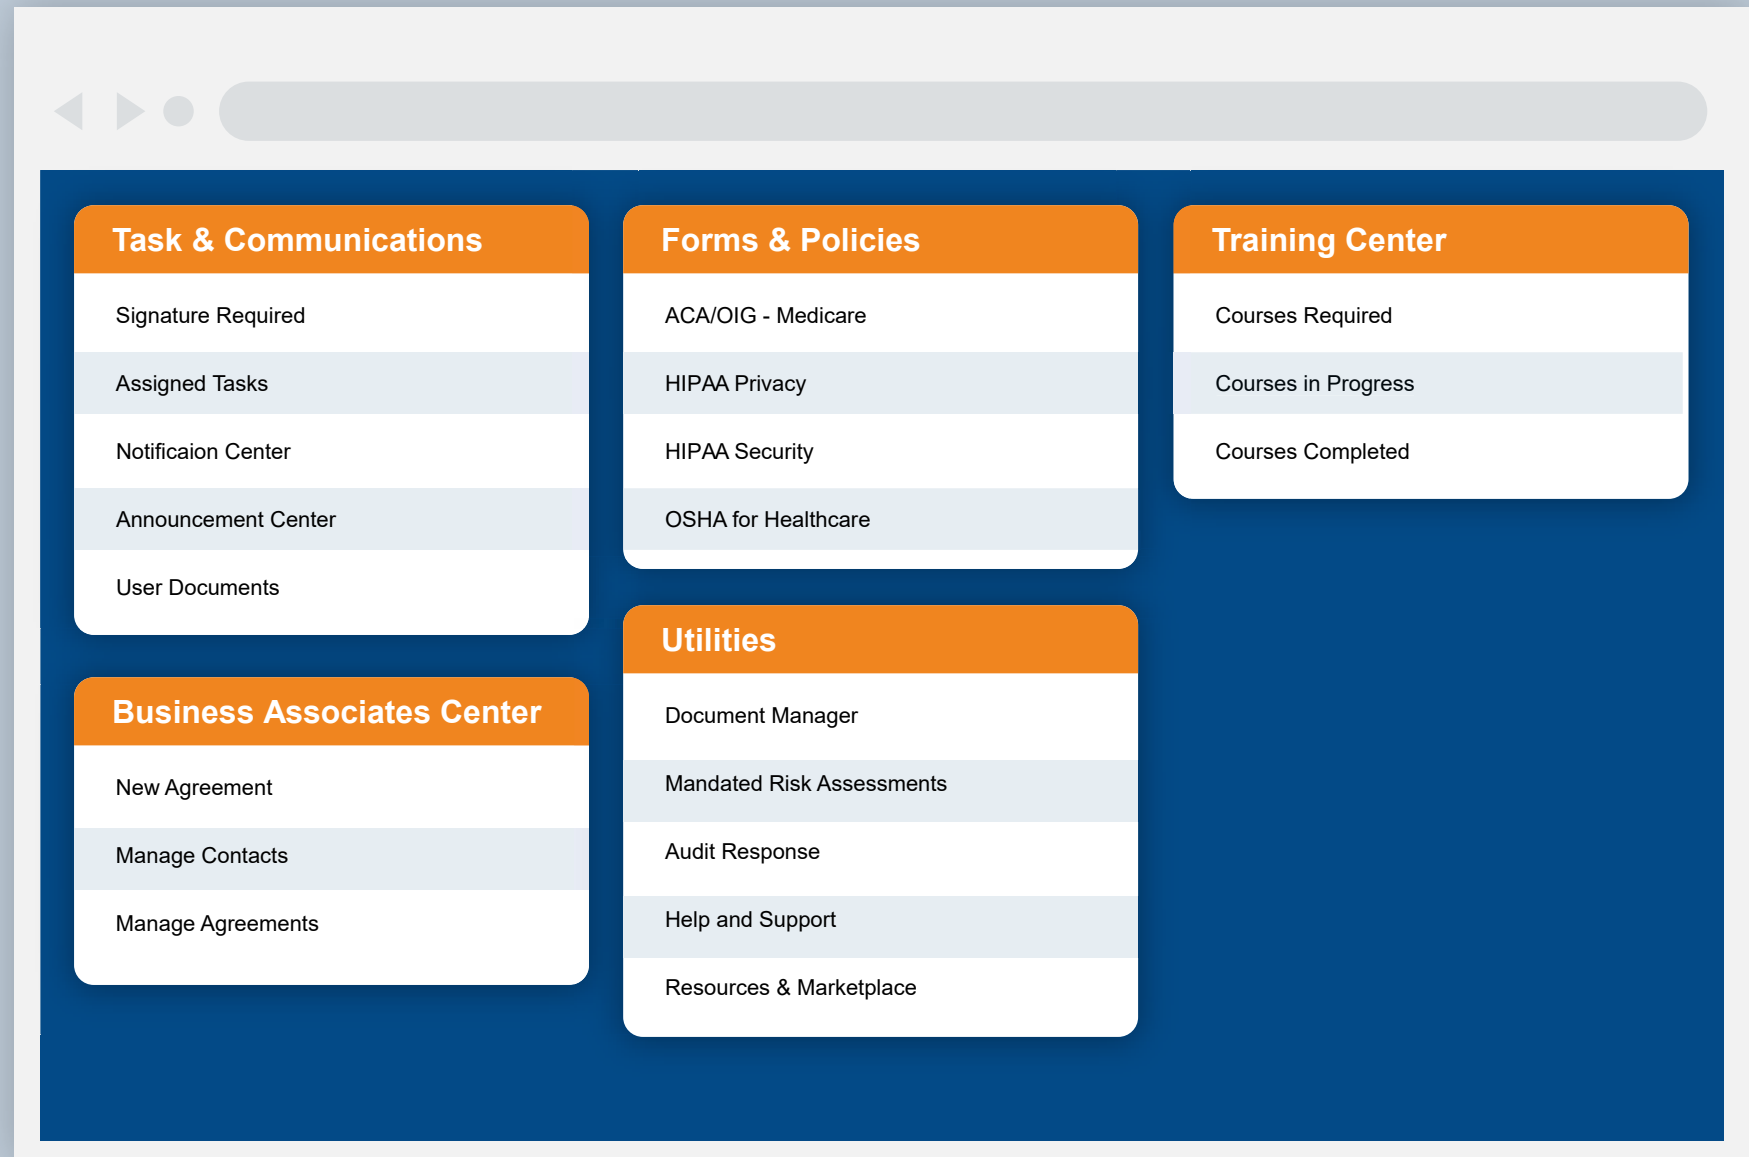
Task & Communications

Signature Required

Assigned Tasks

Notificaion Center

Announcement Center

User Documents

Business Associates Center

New Agreement

Manage Contacts

Manage Agreements

Forms & Policies

ACA/OIG - Medicare

HIPAA Privacy

HIPAA Security

OSHA for Healthcare

Utilities

Document Manager

Mandated Risk Assessments

Audit Response

Help and Support

Resources & Marketplace

Training Center

Courses Required

Courses in Progress

Courses Completed